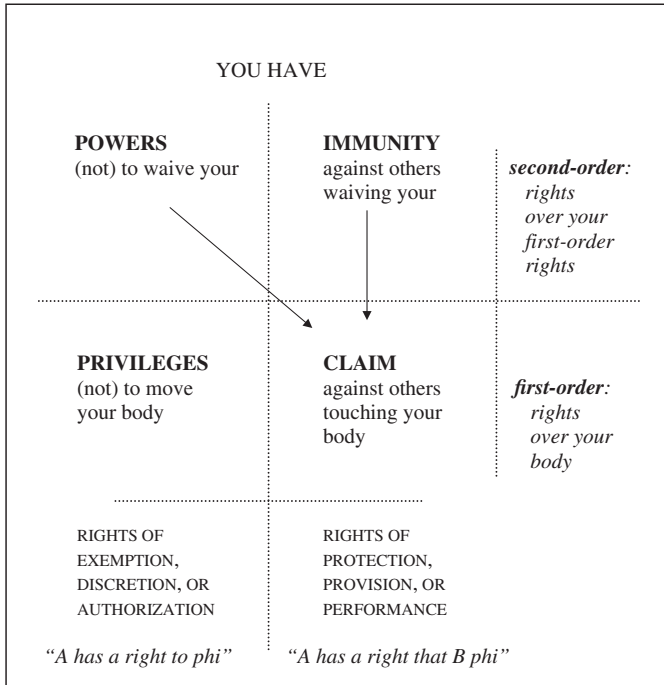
YOU HAVE

**POWERS**
(not) to waive your

**IMMUNITY**
against others waiving your

*second-order:* *rights over your first-order rights*

**PRIVILEGES**
(not) to move your body

**CLAIM**
against others touching your body

*first-order:* *rights over your body*

RIGHTS OF EXEMPTION, DISCRETION, OR AUTHORIZATION

RIGHTS OF PROTECTION, PROVISION, OR PERFORMANCE

*"A has a right to phi"*

*"A has a right that B phi"*